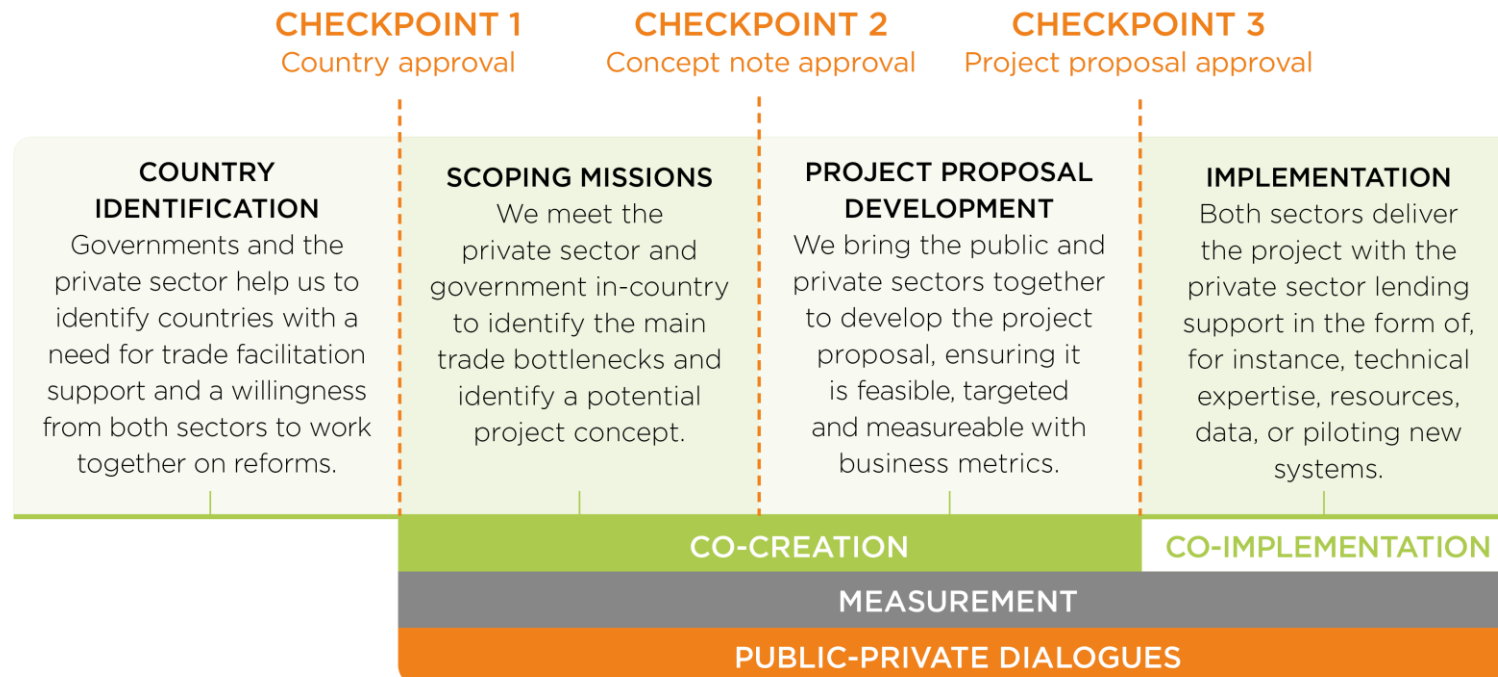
CHECKPOINT 1
Country approval

CHECKPOINT 2
Concept note approval

CHECKPOINT 3
Project proposal approval

COUNTRY IDENTIFICATION
Governments and the private sector help us to identify countries with a need for trade facilitation support and a willingness from both sectors to work together on reforms.

SCOPING MISSIONS
We meet the private sector and government in-country to identify the main trade bottlenecks and identify a potential project concept.

PROJECT PROPOSAL DEVELOPMENT
We bring the public and private sectors together to develop the project proposal, ensuring it is feasible, targeted and measureable with business metrics.

IMPLEMENTATION
Both sectors deliver the project with the private sector lending support in the form of, for instance, technical expertise, resources, data, or piloting new systems.

CO-CREATION

CO-IMPLEMENTATION

MEASUREMENT

PUBLIC-PRIVATE DIALOGUES